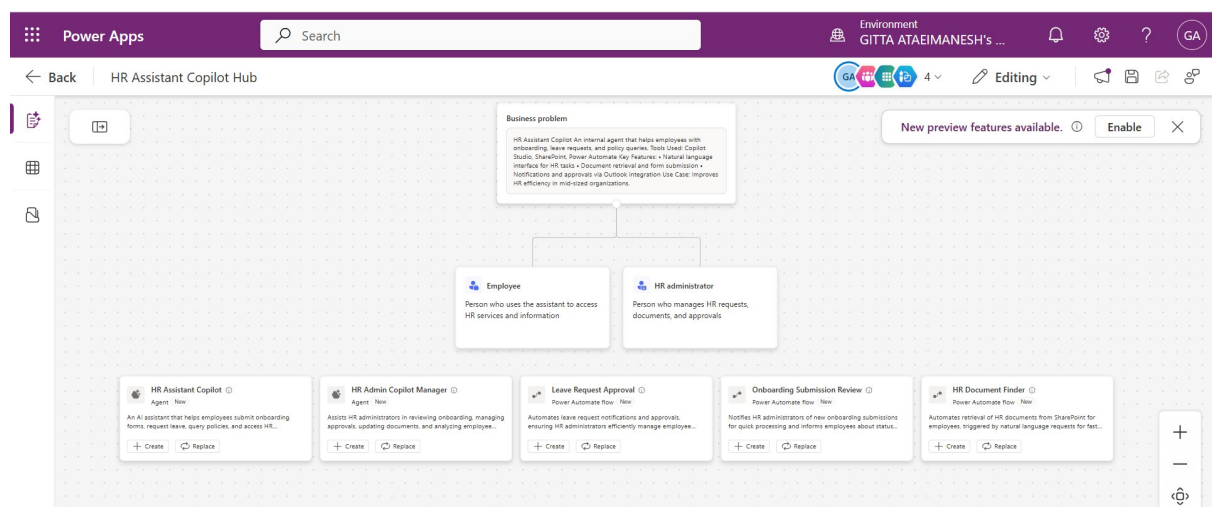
Power Apps

Search

Environment
GITTA ATAEIMANESH's ...

GA

← Back | HR Assistant Copilot Hub

GA 4 Editing

Business problem

HR Assistant Copilot An internal agent that helps employees with onboarding, leave requests, and policy queries. Tools Used: Copilot Studio, SharePoint, Power Automate Key Features: • Natural language interface for HR tasks • Document retrieval and form submission • Notifications and approvals via Outlook integration Use Case: Improves HR efficiency in mid-sized organizations.

New preview features available. Enable

Employee
Person who uses the assistant to access HR services and information

HR administrator
Person who manages HR requests, documents, and approvals

HR Assistant Copilot
Agent New
An AI assistant that helps employees submit onboarding forms, request leave, query policies, and access HR...
+ Create Replace

HR Admin Copilot Manager
Agent New
Assists HR administrators in reviewing onboarding, managing approvals, updating documents, and analyzing employee...
+ Create Replace

Leave Request Approval
Power Automate flow New
Automates leave request notifications and approvals, ensuring HR administrators efficiently manage employee...
+ Create Replace

Onboarding Submission Review
Power Automate flow New
Notifies HR administrators of new onboarding submissions for quick processing and informs employees about status...
+ Create Replace

HR Document Finder
Power Automate flow New
Automates retrieval of HR documents from SharePoint for employees, triggered by natural language requests for fast...
+ Create Replace

+
—